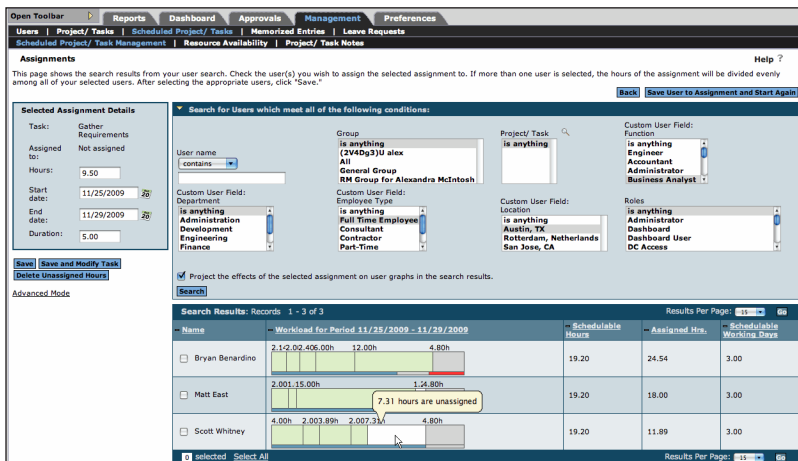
Open Toolbar | Reports | Dashboard | Approvals | Management | Preferences

Users | Project/ Tasks | Scheduled Project/ Tasks | Memorized Entries | Leave Requests

Scheduled Project/ Task Management | Resource Availability | Project/ Task Notes

Assignments

Help ?

This page shows the search results from your user search. Check the user(s) you wish to assign the selected assignment to. If more than one user is selected, the hours of the assignment will be divided evenly among all of your selected users. After selecting the appropriate users, click "Save."

Back | Save User to Assignment and Start Again

Selected Assignment Details

Task: Gather Requirements
Assigned to: Not assigned
Hours: 9.50
Start date: 11/25/2009
End date: 11/29/2009
Duration: 5.00

Save | Save and Modify Task
Delete Unassigned Hours

Advanced Mode

Search for Users which meet all of the following conditions:

User name
contains

Group
is anything
(2V4Dg3)U alex
All
General Group
RM Group for Alexandra McIntosh

Project/ Task
is anything

Custom User Field: Function
is anything
Engineer
Accountant
Administrator
Business Analyst

Custom User Field: Department
is anything
Administration
Development
Engineering
Finance

Custom User Field: Employee Type
is anything
Full Time Employee
Consultant
Contractor
Part-Time

Custom User Field: Location
is anything
Austin, TX
Rotterdam, Netherlands
San Jose, CA

Roles
is anything
Administrator
Dashboard
Dashboard User
DC Access

Project the effects of the selected assignment on user graphs in the search results.

Search

Search Results: Records 1 - 3 of 3

Results Per Page: 15 Go

| Name | Workload for Period 11/25/2009 - 11/29/2009 | Schedulable Hours | Assigned Hrs. | Schedulable Working Days |
|---|---|---|---|---|
| Bryan Benardino | 2.1 2.0 2.4 06.00h 12.00h 4.80h | 19.20 | 24.54 | 3.00 |
| Matt East | 2.00 1.15.00h 1.4.80h | 19.20 | 18.00 | 3.00 |
| Scott Whitney | 4.00h 2.00 3.89h 2.00 7.31 4.80h | 19.20 | 11.89 | 3.00 |

7.31 hours are unassigned

0 selected Select All

Results Per Page: 15 Go